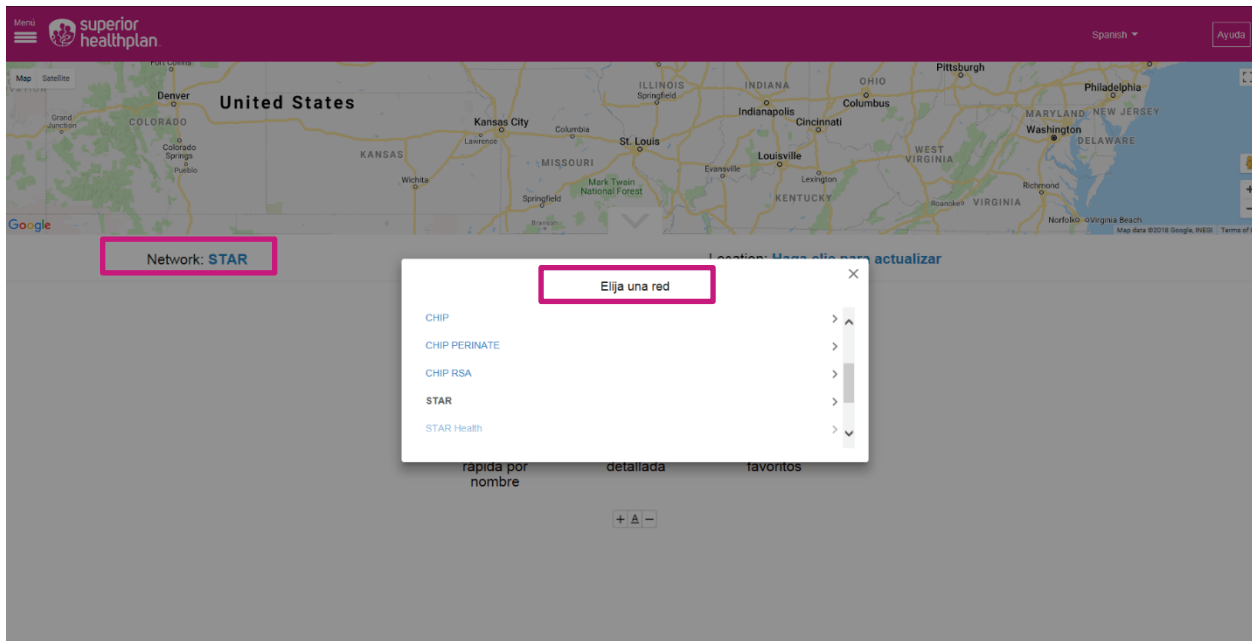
Menú

superior healthplan

Spanish

Ayuda

Map Satellite

Fort Collins

Denver

United States

Grand Junction

COLORADO

Colorado Springs

Pueblo

KANSAS

Wichita

Kansas City

Lawrence

Columbia

MISSOURI

Springfield

Branson

ILLINOIS

Springfield

St. Louis

Mark Twain National Forest

INDIANA

Indianapolis

Evansville

Louisville

Cincinnati

OHIO

Columbus

Lexington

KENTUCKY

Pittsburgh

WEST VIRGINIA

Roanoke

VIRGINIA

Richmond

Philadelphia

MARYLAND

NEW JERSEY

Washington

DELAWARE

Norfolk

Virginia Beach

Google

Map data ©2018 Google, INEGI Terms of

Network: STAR

Location: Haga clic para actualizar

Elija una red

CHIP

CHIP PERINATE

CHIP RSA

STAR

STAR Health

rápida por nombre

detallada

favoritos

+ A −